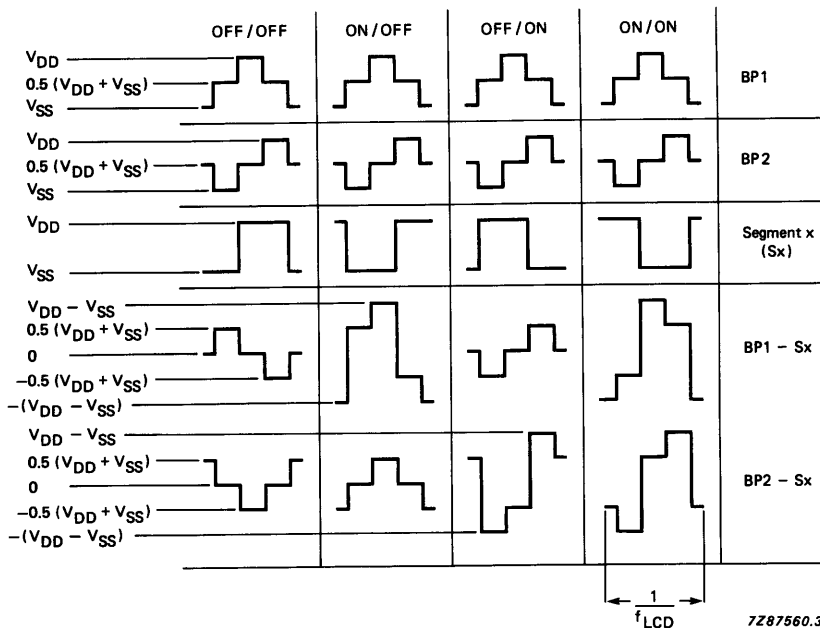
OFF / OFF

ON / OFF

OFF / ON

ON / ON

$V_{DD}$
$0.5\ (V_{DD} + V_{SS})$
$V_{SS}$

BP1

$V_{DD}$
$0.5\ (V_{DD} + V_{SS})$
$V_{SS}$

BP2

$V_{DD}$
$V_{SS}$

Segment x (Sx)

$V_{DD} - V_{SS}$
$0.5\ (V_{DD} + V_{SS})$
0
$-0.5\ (V_{DD} + V_{SS})$
$-(V_{DD} - V_{SS})$

BP1 − Sx

$V_{DD} - V_{SS}$
$0.5\ (V_{DD} + V_{SS})$
0
$-0.5\ (V_{DD} + V_{SS})$
$-(V_{DD} - V_{SS})$

BP2 − Sx

$\frac{1}{f_{LCD}}$

7Z87560.3